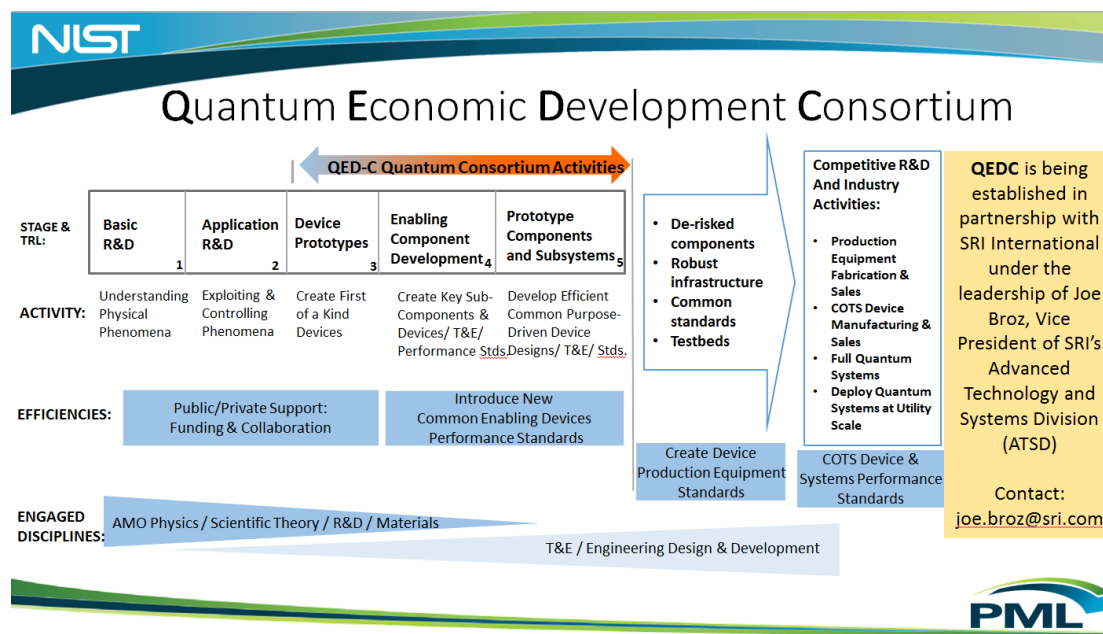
NIST

Quantum Economic Development Consortium

QED-C Quantum Consortium Activities

STAGE & TRL:

| Basic R&D 1 | Application R&D 2 | Device Prototypes 3 | Enabling Component Development 4 | Prototype Components and Subsystems 5 |
|---|---|---|---|---|

ACTIVITY: Understanding Physical Phenomena | Exploiting & Controlling Phenomena | Create First of a Kind Devices | Create Key Sub-Components & Devices/ T&E/ Performance Stds | Develop Efficient Common Purpose-Driven Device Designs/ T&E/ Stds.

EFFICIENCIES: Public/Private Support: Funding & Collaboration | Introduce New Common Enabling Devices Performance Standards

- De-risked components
- Robust infrastructure
- Common standards
- Testbeds

Create Device Production Equipment Standards

Competitive R&D And Industry Activities:
- Production Equipment Fabrication & Sales
- COTS Device Manufacturing & Sales
- Full Quantum Systems
- Deploy Quantum Systems at Utility Scale

COTS Device & Systems Performance Standards

QEDC is being established in partnership with SRI International under the leadership of Joe Broz, Vice President of SRI's Advanced Technology and Systems Division (ATSD)

Contact: joe.broz@sri.com

ENGAGED DISCIPLINES: AMO Physics / Scientific Theory / R&D / Materials

T&E / Engineering Design & Development

PML